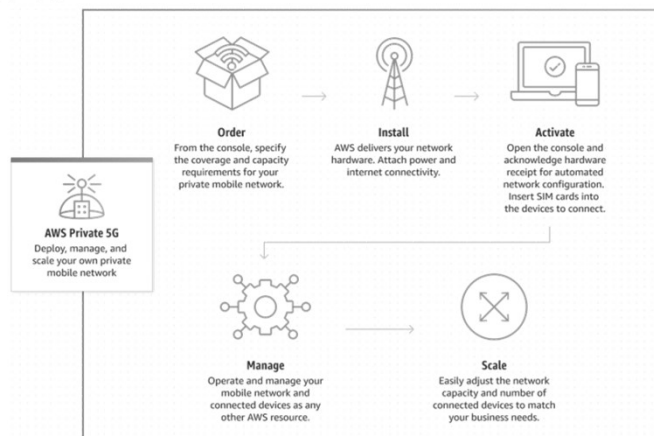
AWS Private 5G
Deploy, manage, and scale your own private mobile network

Order
From the console, specify the coverage and capacity requirements for your private mobile network.

Install
AWS delivers your network hardware. Attach power and internet connectivity.

Activate
Open the console and acknowledge hardware receipt for automated network configuration. Insert SIM cards into the devices to connect.

Manage
Operate and manage your mobile network and connected devices as any other AWS resource.

Scale
Easily adjust the network capacity and number of connected devices to match your business needs.